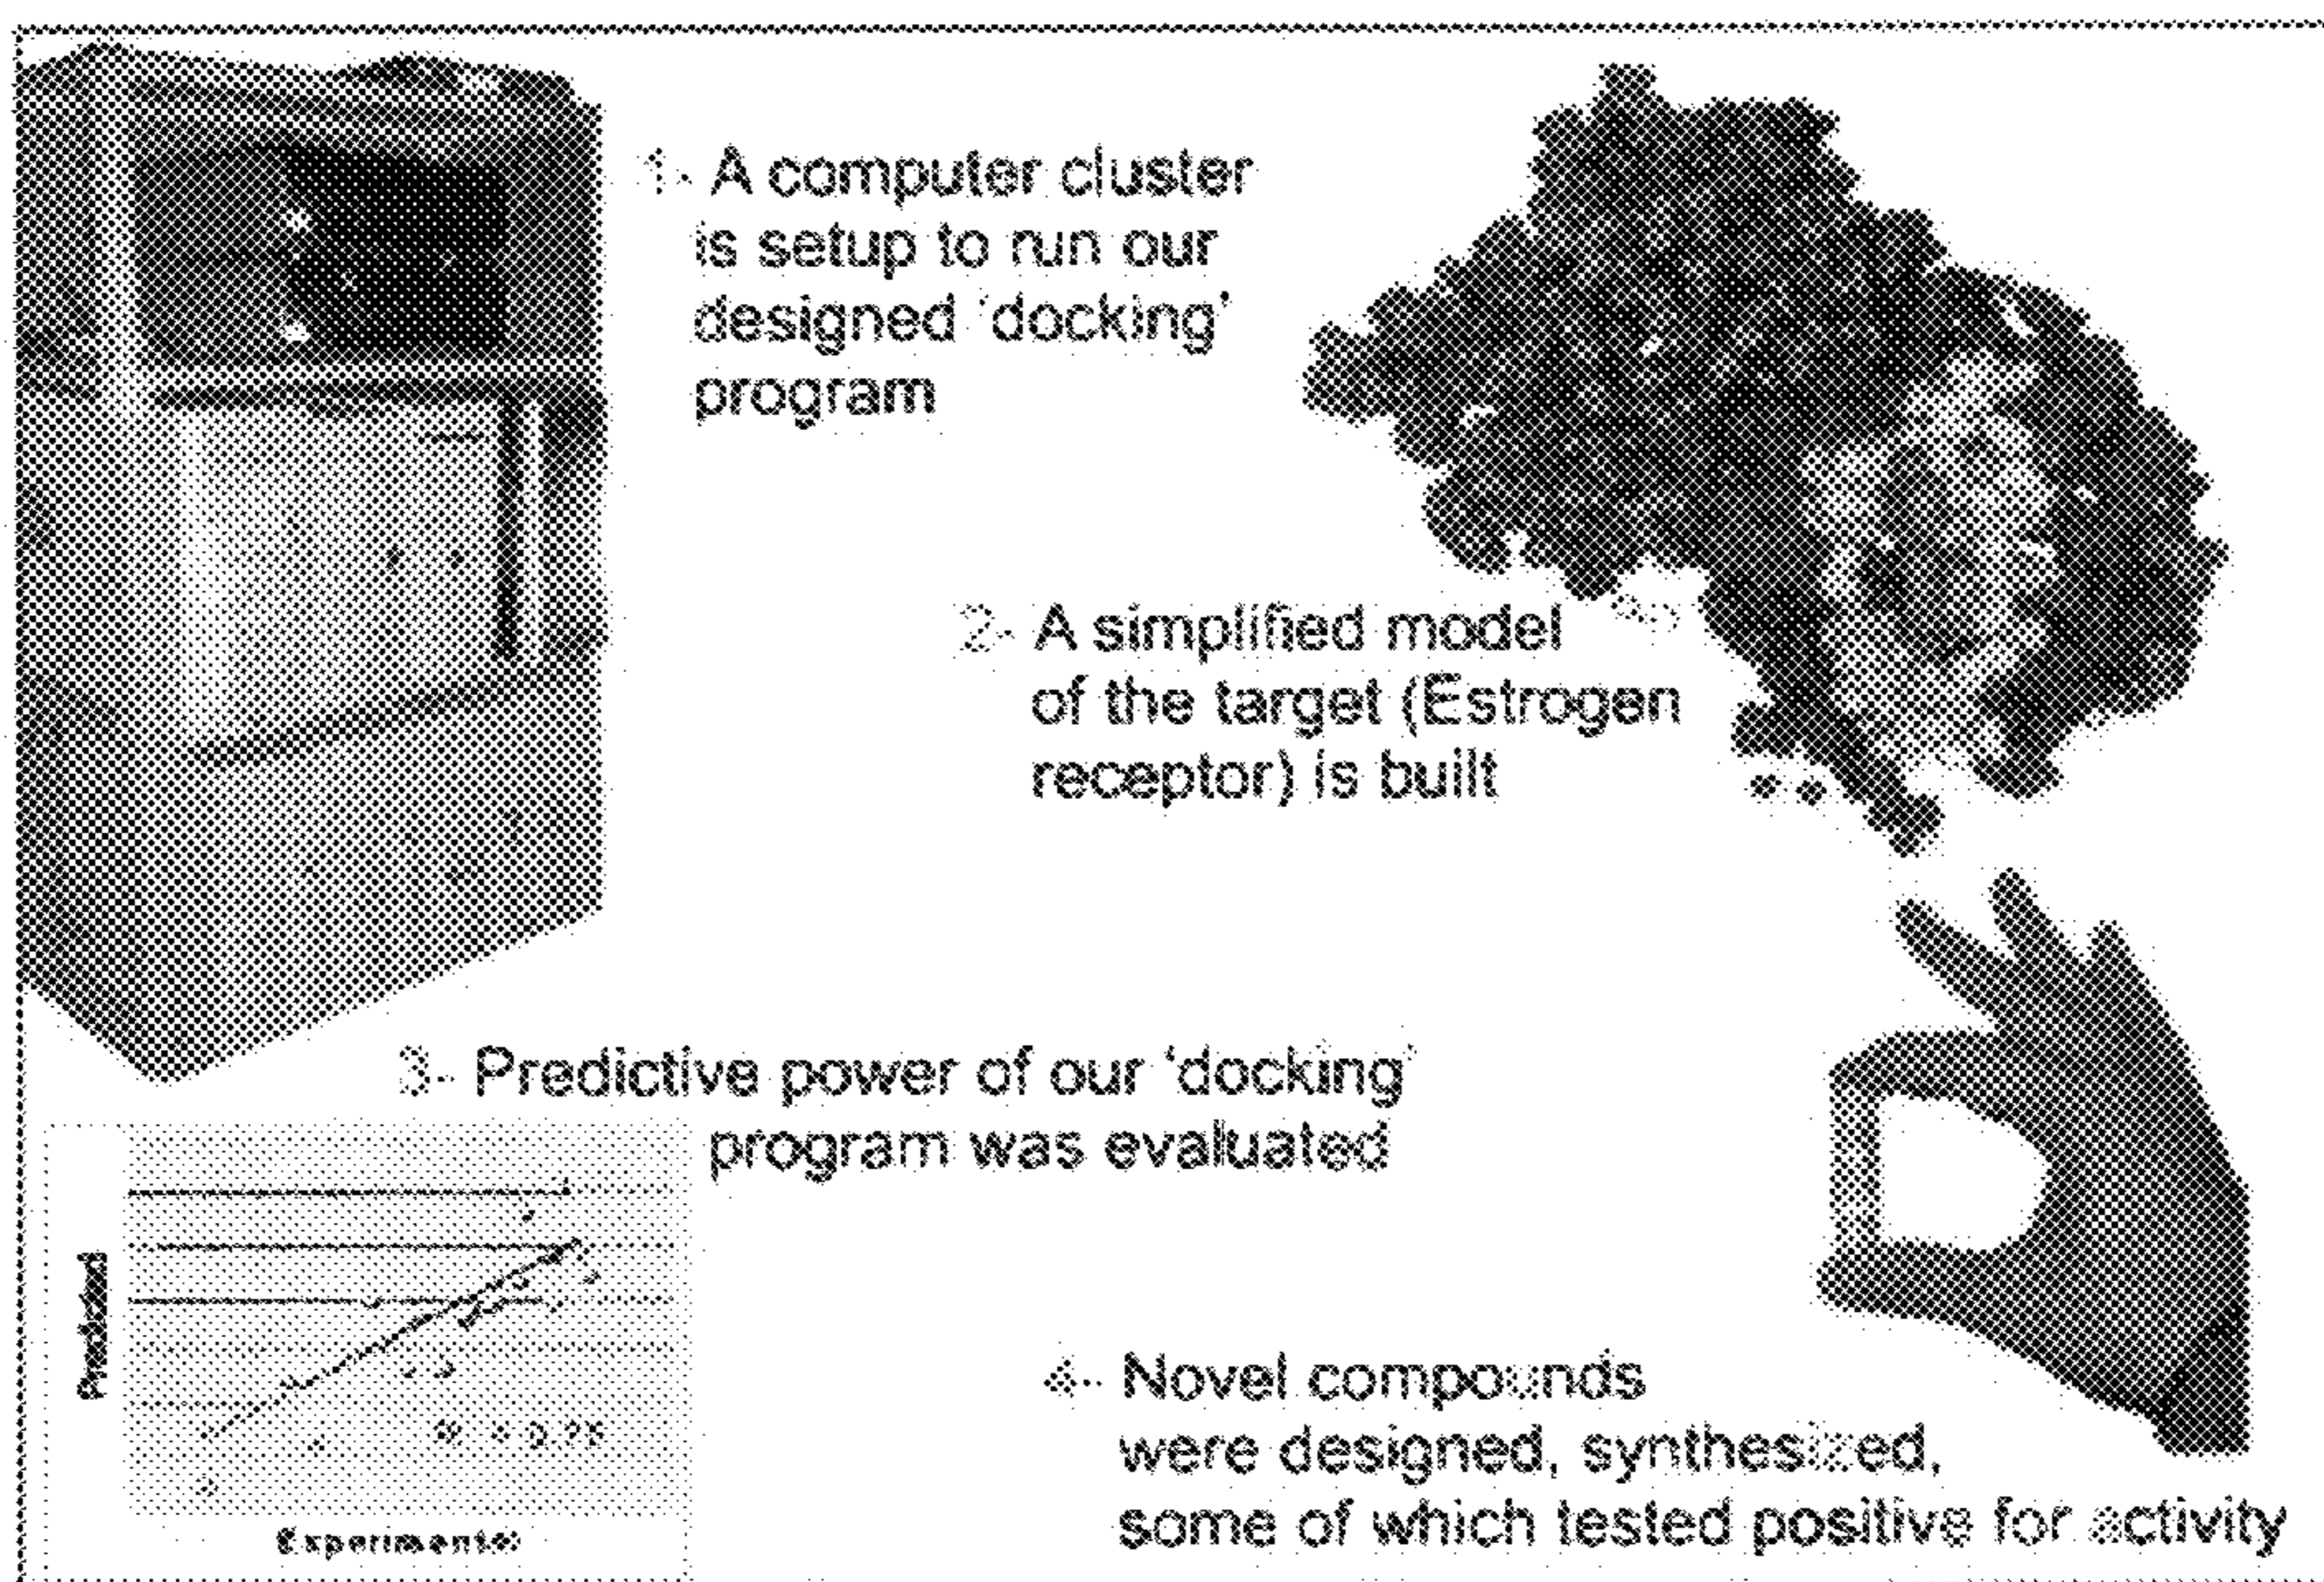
1- A computer cluster is setup to run our designed 'docking' program

2- A simplified model of the target (Estrogen receptor) is built

3- Predictive power of our 'docking' program was evaluated

Predicted

$R^2 = 0.75$

Experimental

4- Novel compounds were designed, synthesized, some of which tested positive for activity